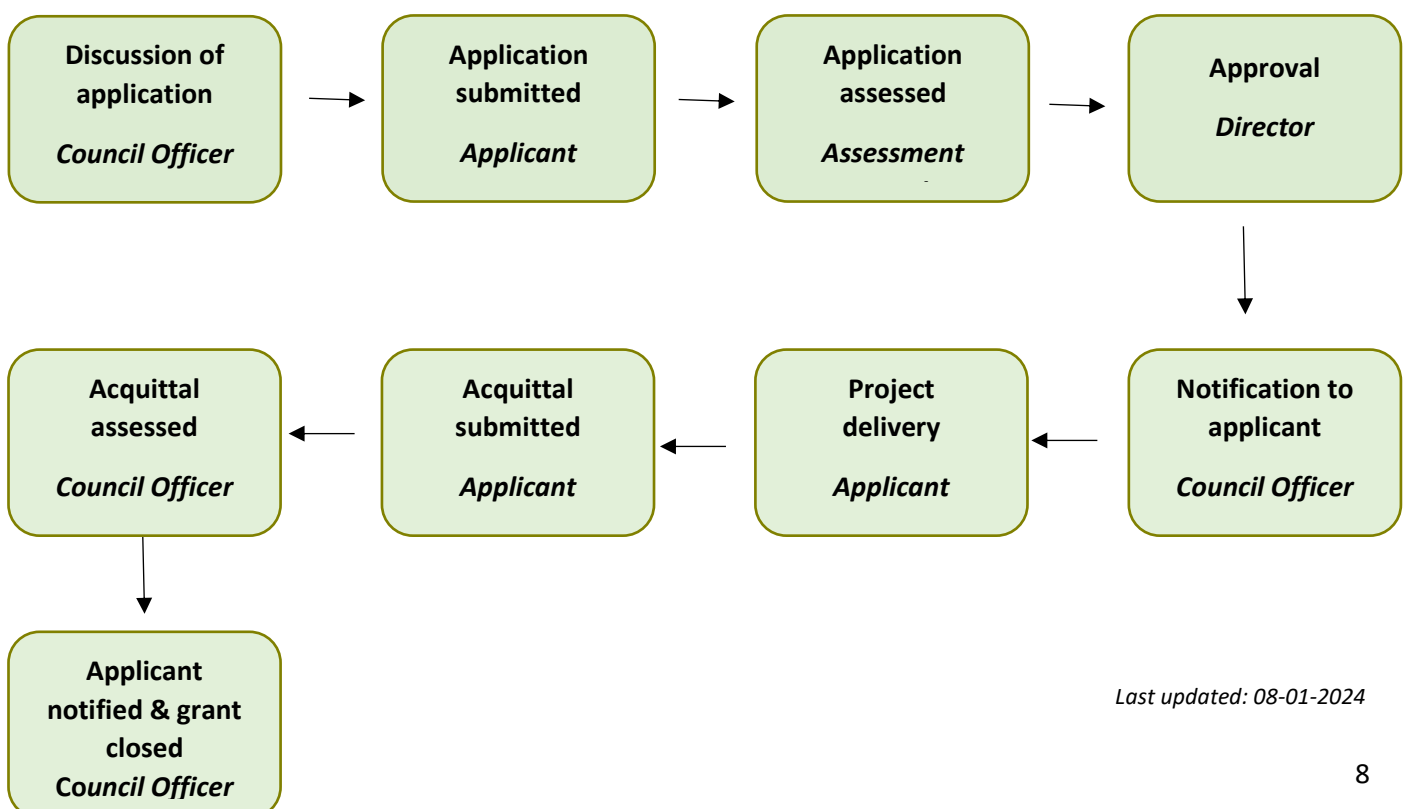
Discussion of application
*Council Officer*

Application submitted
*Applicant*

Application assessed
*Assessment*

Approval
*Director*

Notification to applicant
*Council Officer*

Project delivery
*Applicant*

Acquittal submitted
*Applicant*

Acquittal assessed
*Council Officer*

Applicant notified & grant closed
*Council Officer*

*Last updated: 08-01-2024*

8